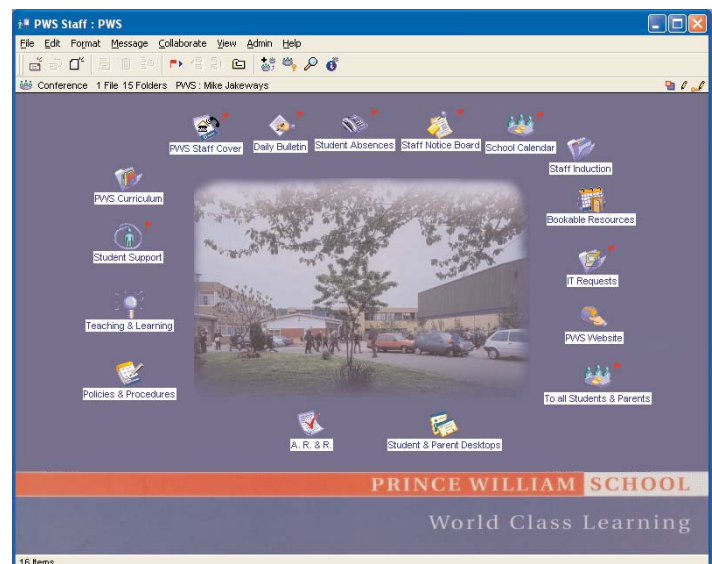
PWS Staff : PWS

File Edit Format Message Collaborate View Admin Help

Conference 1 File 15 Folders PWS : Mike Jakeways

PWS Staff Cover
Daily Bulletin
Student Absences
Staff Notice Board
School Calendar
Staff Induction
PWS Curriculum
Bookable Resources
Student Support
IT Requests
Teaching & Learning
PWS Website
Policies & Procedures
To all Students & Parents
A. R. & R.
Student & Parent Desktops

PRINCE WILLIAM SCHOOL

World Class Learning

16 Items